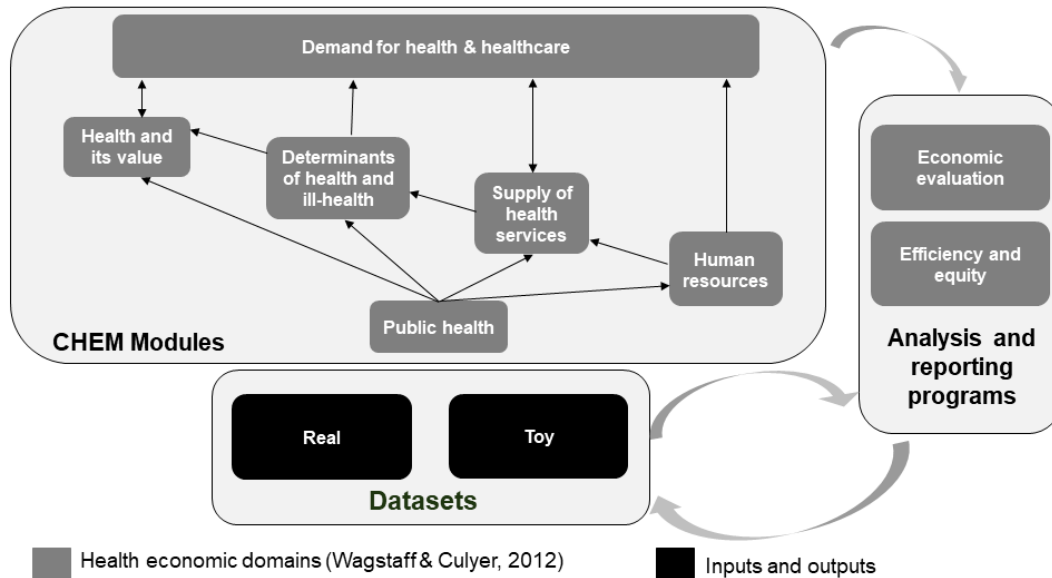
Demand for health & healthcare

Health and its value

Determinants of health and ill-health

Supply of health services

Human resources

Public health

CHEM Modules

Economic evaluation

Efficiency and equity

Analysis and reporting programs

Real

Toy

Datasets

Health economic domains (Wagstaff & Culyer, 2012)

Inputs and outputs